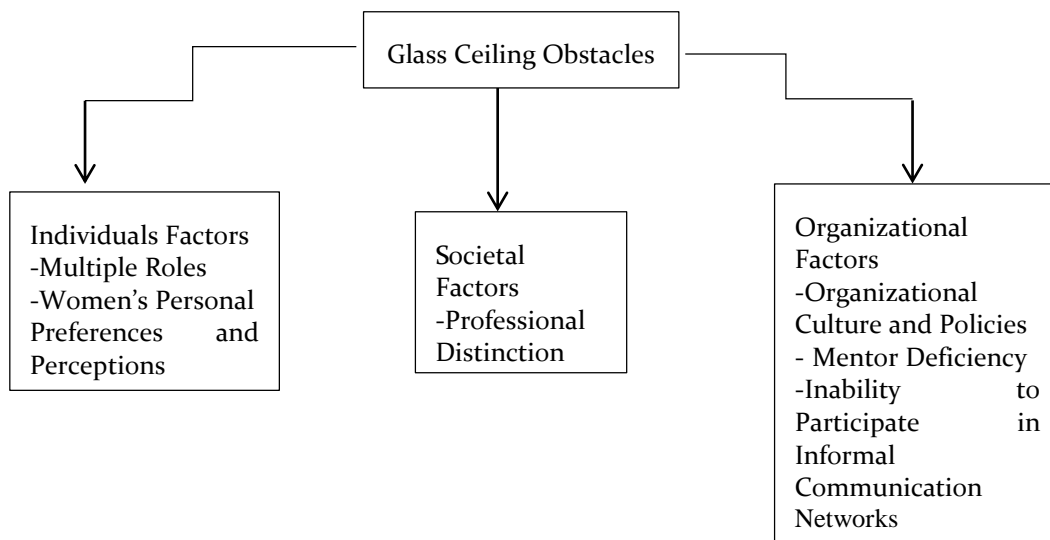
Glass Ceiling Obstacles

Individuals Factors
-Multiple Roles
-Women's Personal Preferences and Perceptions

Societal Factors
-Professional Distinction

Organizational Factors
-Organizational Culture and Policies
- Mentor Deficiency
-Inability to Participate in Informal Communication Networks